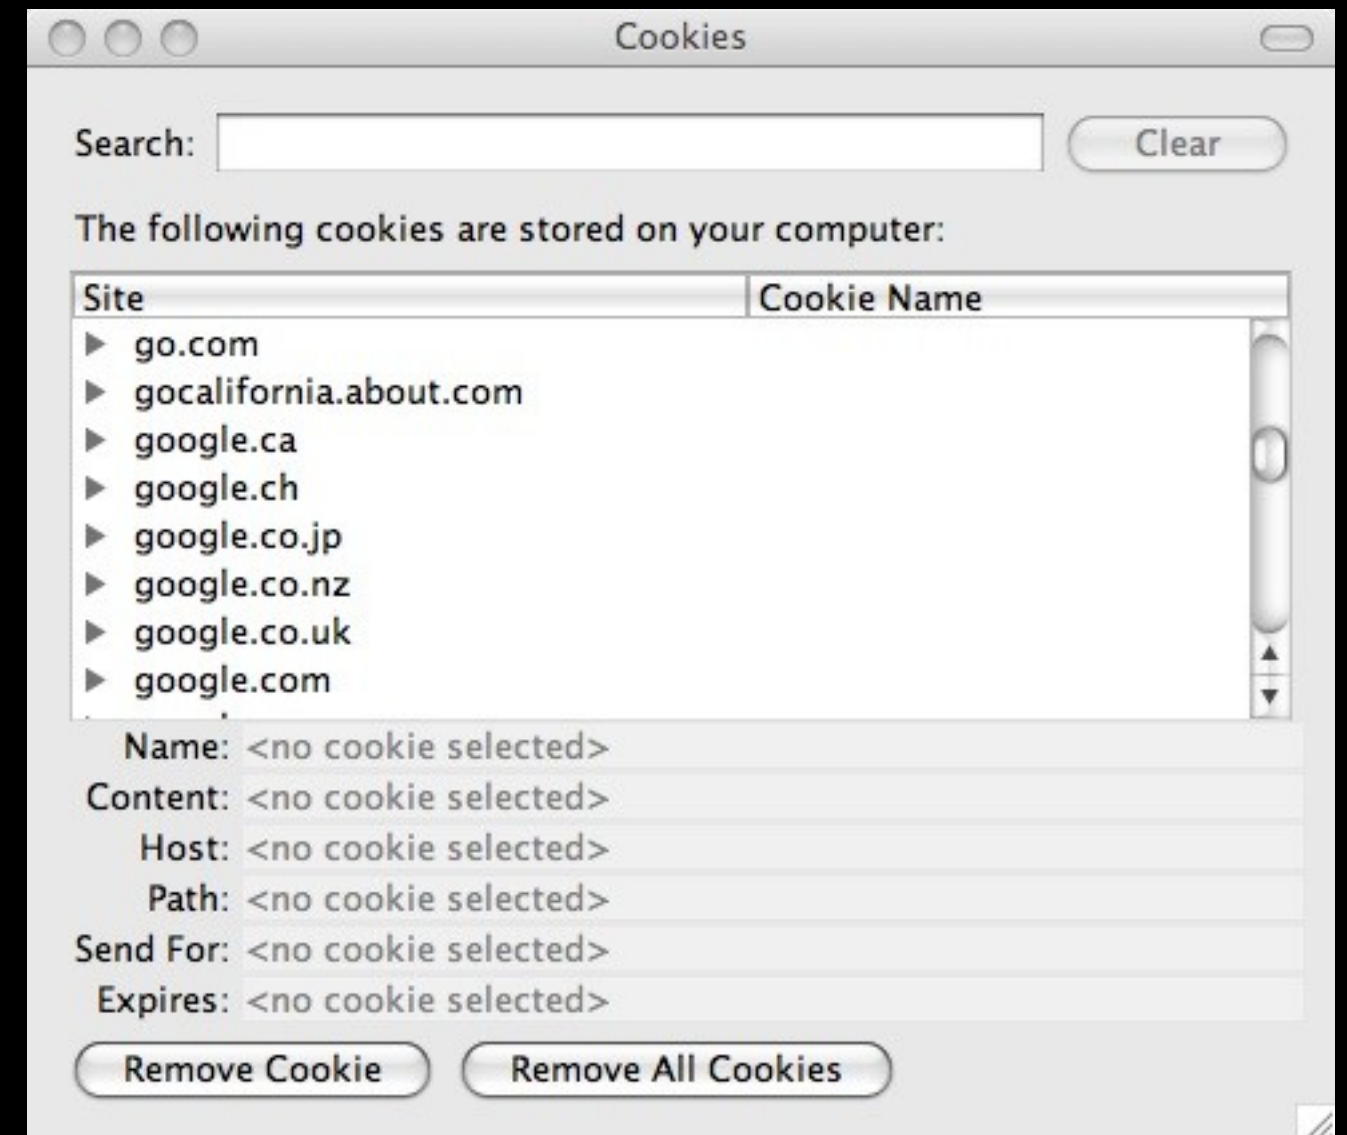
Cookies

Search:

Clear

The following cookies are stored on your computer:

| Site | Cookie Name |
|---|---|
| go.com | |
| gocalifornia.about.com | |
| google.ca | |
| google.ch | |
| google.co.jp | |
| google.co.nz | |
| google.co.uk | |
| google.com | |

Name: <no cookie selected>
Content: <no cookie selected>
Host: <no cookie selected>
Path: <no cookie selected>
Send For: <no cookie selected>
Expires: <no cookie selected>

Remove Cookie

Remove All Cookies